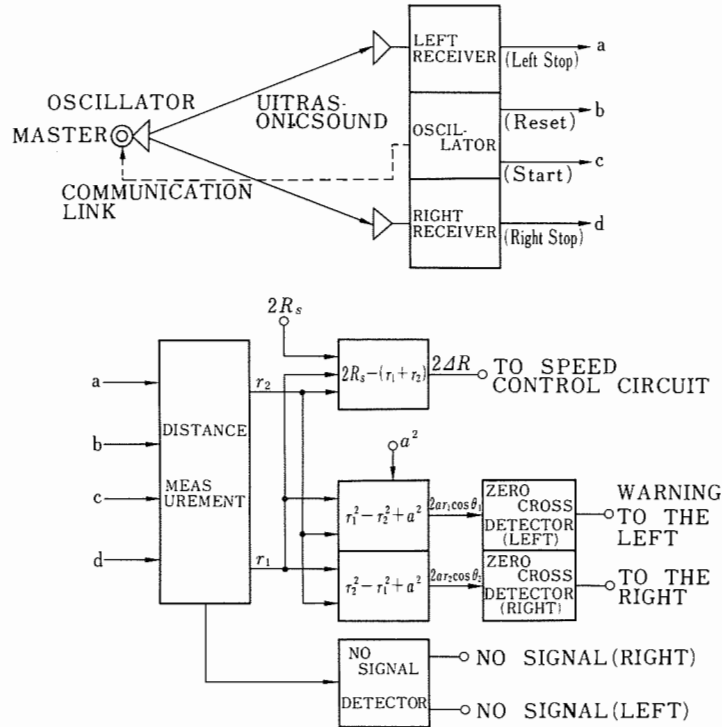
OSCILLATOR
MASTER
UITRAS-ONICSOUND
COMMUNICATION LINK
LEFT RECEIVER
(Left Stop)
a
OSCIL-LATOR
(Reset)
b
(Start)
c
RIGHT RECEIVER
(Right Stop)
d

$2R_s$
a
b
c
d
DISTANCE
MEAS UREMENT
$r_2$
$r_1$
$2R_s-(r_1+r_2)$
$2\Delta R$
TO SPEED CONTROL CIRCUIT
$a^2$
$r_1^2-r_2^2+a^2$
$2ar_1\cos\theta_1$
ZERO CROSS DETECTOR (LEFT)
WARNING TO THE LEFT
$r_2^2-r_1^2+a^2$
$2ar_2\cos\theta_2$
ZERO CROSS DETECTOR (RIGHT)
TO THE RIGHT
NO SIGNAL DETECTOR
NO SIGNAL (RIGHT)
NO SIGNAL (LEFT)